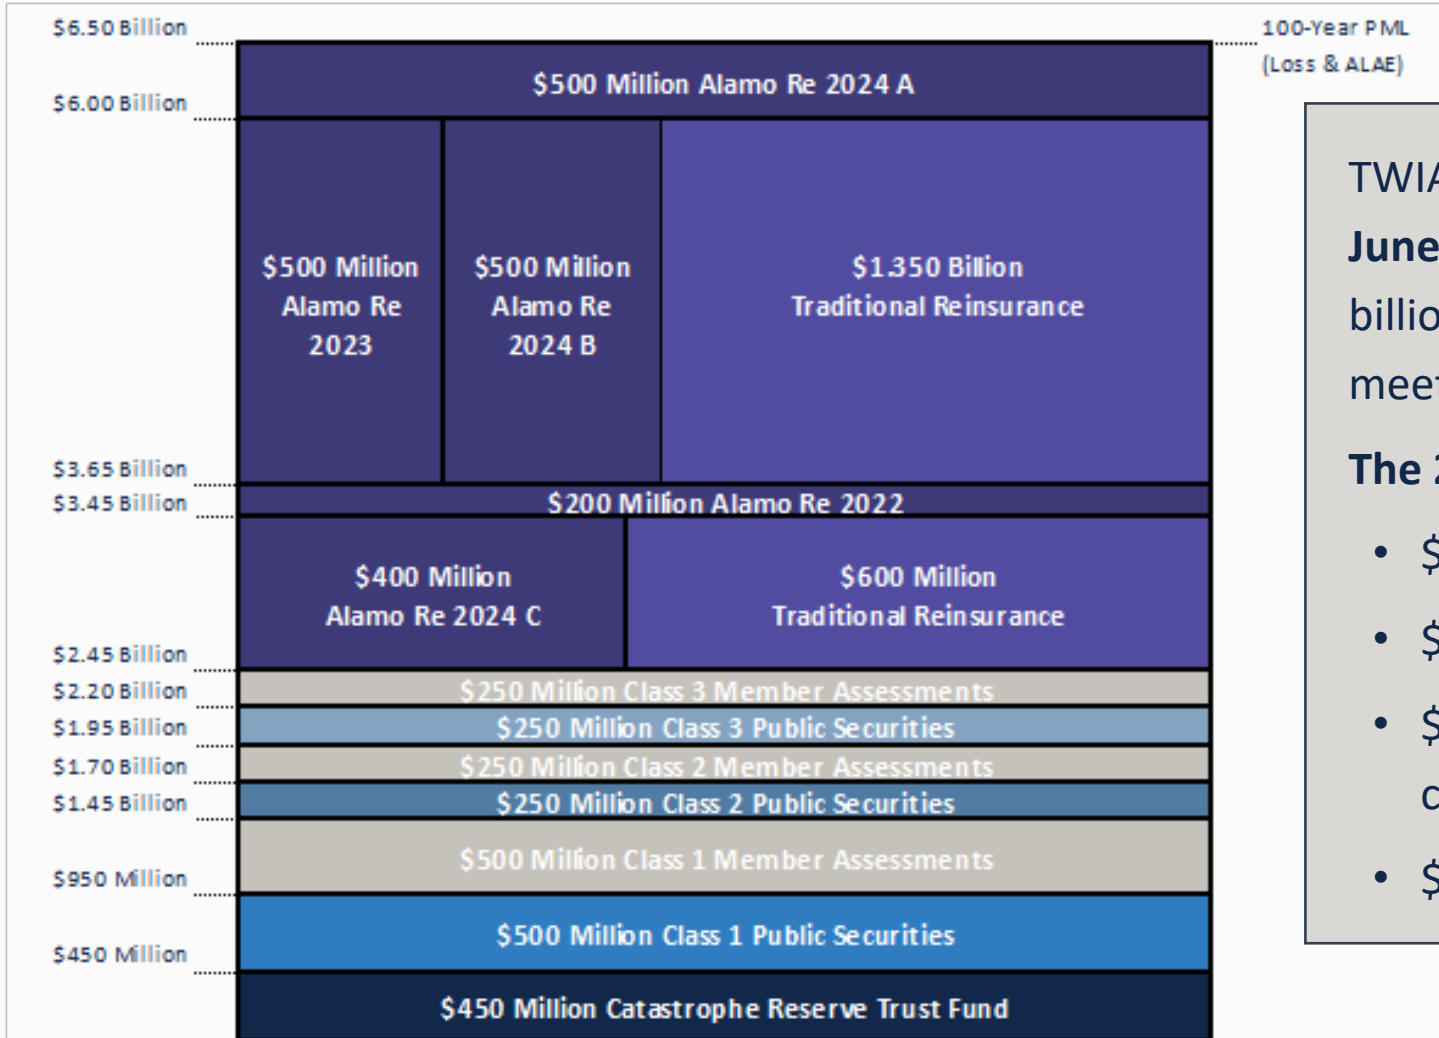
$6.50 Billion

100-Year PML (Loss & ALAE)

$6.00 Billion

$500 Million Alamo Re 2024 A

$500 Million Alamo Re 2023

$500 Million Alamo Re 2024 B

$1.350 Billion Traditional Reinsurance

$3.65 Billion

$3.45 Billion

$200 Million Alamo Re 2022

$400 Million Alamo Re 2024 C

$600 Million Traditional Reinsurance

$2.45 Billion

$2.20 Billion

$250 Million Class 3 Member Assessments

$1.95 Billion

$250 Million Class 3 Public Securities

$1.70 Billion

$250 Million Class 2 Member Assessments

$1.45 Billion

$250 Million Class 2 Public Securities

$500 Million Class 1 Member Assessments

$950 Million

$500 Million Class 1 Public Securities

$450 Million

$450 Million Catastrophe Reserve Trust Fund

TWIA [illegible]
June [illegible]
billio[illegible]
mee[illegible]

The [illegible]

• $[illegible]

• $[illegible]

• $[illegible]
c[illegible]

• $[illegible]